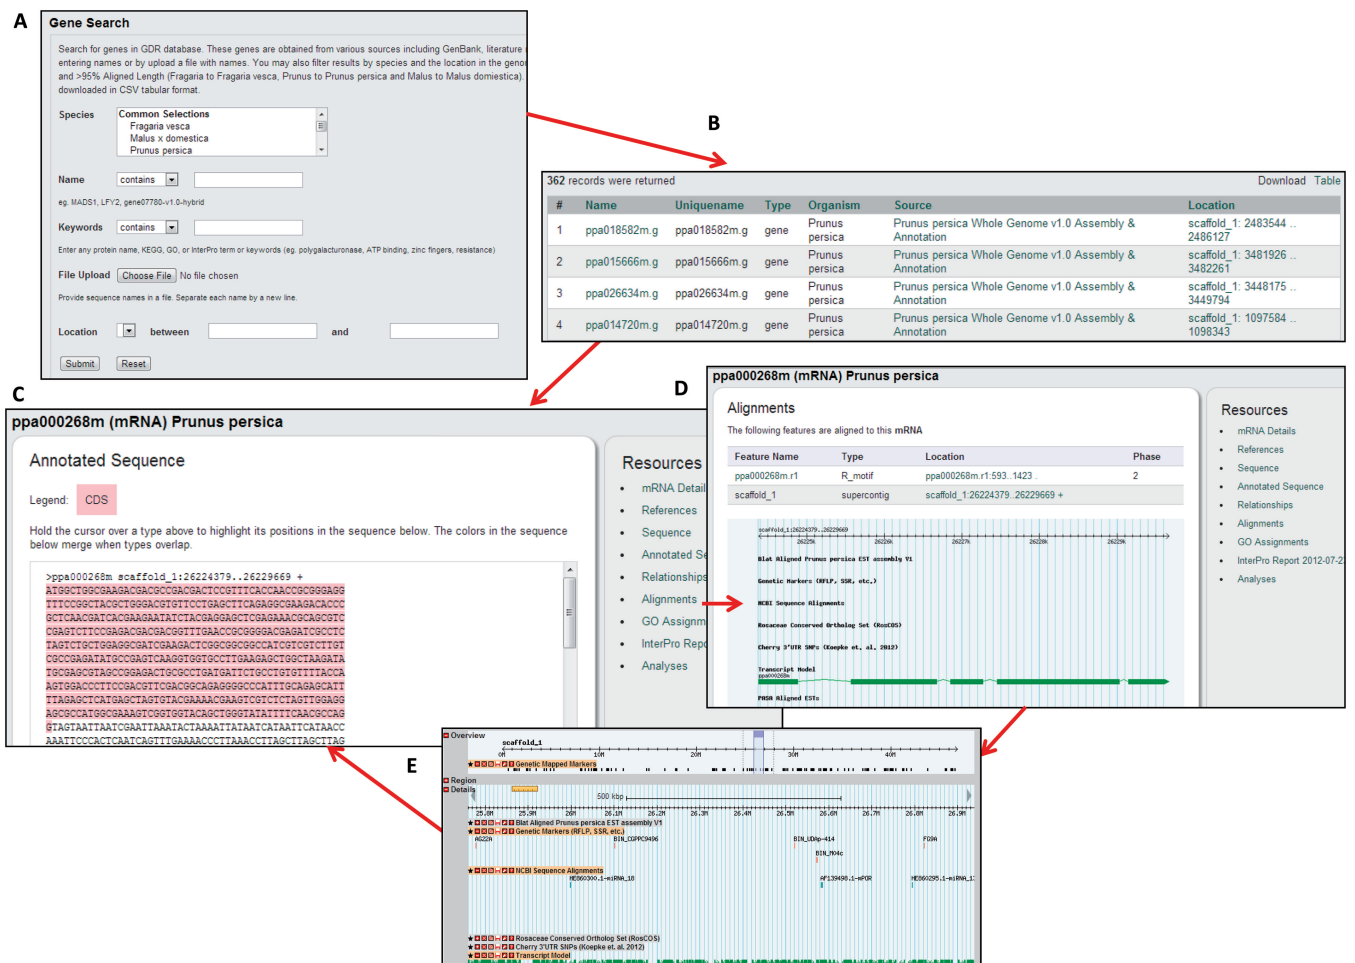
A

Gene Search

Search for genes in GDR database. These genes are obtained from various sources including GenBank, literature entering names or by upload a file with names. You may also filter results by species and the location in the geno and >95% Aligned Length (Fragaria to Fragaria vesca, Prunus to Prunus persica and Malus to Malus domiestica). downloaded in CSV tabular format.

Species Common Selections Fragaria vesca Malus x domestica Prunus persica

Name contains

eg. MADS1, LFY2, gene07780-v1.0-hybrid

Keywords contains

Enter any protein name, KEGG, GO, or InterPro term or keywords (eg. polygalacturonase, ATP binding, zinc fingers, resistance)

File Upload Choose File No file chosen

Provide sequence names in a file. Separate each name by a new line.

Location between and

Submit Reset

B

362 records were returned Download Table

| # | Name | Uniquename | Type | Organism | Source | Location |
|---|---|---|---|---|---|---|
| 1 | ppa018582m.g | ppa018582m.g | gene | Prunus persica | Prunus persica Whole Genome v1.0 Assembly & Annotation | scaffold_1: 2483544 .. 2486127 |
| 2 | ppa015666m.g | ppa015666m.g | gene | Prunus persica | Prunus persica Whole Genome v1.0 Assembly & Annotation | scaffold_1: 3481926 .. 3482261 |
| 3 | ppa026634m.g | ppa026634m.g | gene | Prunus persica | Prunus persica Whole Genome v1.0 Assembly & Annotation | scaffold_1: 3448175 .. 3449794 |
| 4 | ppa014720m.g | ppa014720m.g | gene | Prunus persica | Prunus persica Whole Genome v1.0 Assembly & Annotation | scaffold_1: 1097584 .. 1098343 |

C

ppa000268m (mRNA) Prunus persica

Annotated Sequence

Legend: CDS

Hold the cursor over a type above to highlight its positions in the sequence below. The colors in the sequence below merge when types overlap.

>ppa000268m scaffold_1:26224379..26229669 +
ATGGCTGGCGAAGACGACGCCGACGACTCCGTTTCACCAACCGCGGGAGG
TTTCCGGCTACGCTGGGACGTGTTCCTGAGCTTCAGAGGCGAAGACACCC
GCTCAACGATCACGAAGAATATCTACGGAGCTCGAGAAACGCAGCGTC
CGAGTCTTCCGAGACGACGACGGTTTGAACCGCGGGGACGAGATCGCCTC
TAGTCTGCTGGAGGCGATCGAAGACTCGGCGGCGGCCATCGTCGTCTTGT
CGCCGAGATATGCCGAGTCAAGGTGGTGCCTTGAAGAGCTGGCTAAGATA
TGCGAGCGTAGCCGGAGACTGCGCCTGATGATTCTGCCTGTGTTTTACCA
AGTGGACCCTTCCGACGTTCGACGGCAGAGGGGCCCATTTGCAGAGCAIT
TTAGAGCTCATGAGCTAGTGTACGAAAACGAAGTCGTCTCTAGTTGGAGG
AGCGCCATGGCGAAAGTCGGTGGTACAGCTGGGTATATTTTCAACGCCAG
GTAGTAATTAATCGAATTAAATACTAAAATTATAATCATAATCATAACC
AAATTCCCACTCAATCAGTTTGAAAACCCTTAAACCTTAGCTTAGCTTAG

Resources
mRNA Detail
References
Sequence
Annotated Se
Relationships
Alignments
GO Assignm
InterPro Rep
Analyses

D

ppa000268m (mRNA) Prunus persica

Alignments

The following features are aligned to this mRNA

| Feature Name | Type | Location | Phase |
|---|---|---|---|
| ppa000268m.r1 | R_motif | ppa000268m.r1:593..1423 . | 2 |
| scaffold_1 | supercontig | scaffold_1:26224379..26229669 + | |

Blat Aligned Prunus persica EST assembly V1
Genetic Markers (RFLP, SSR, etc.)
NCBI Sequence Alignments
Rosaceae Conserved Ortholog Set (RosCOS)
Cherry 3'UTR SNPs (Koepke et. al. 2012)
Transcript Model
PASA Aligned ESTs

Resources
mRNA Details
References
Sequence
Annotated Sequence
Relationships
Alignments
GO Assignments
InterPro Report 2012-07-2
Analyses

E

Overview
scaffold_1
Genetic Mapped Markers
Region
Details
500 kbp
Blat Aligned Prunus persica EST assembly V1
Genetic Markers (RFLP, SSR, etc.)
BIN_CDPPC9496
BIN_UDAp-414
BIN_M04c
NCBI Sequence Alignments
Rosaceae Conserved Ortholog Set (RosCOS)
Cherry 3'UTR SNPs (Koepke et. al. 2012)
Transcript Model